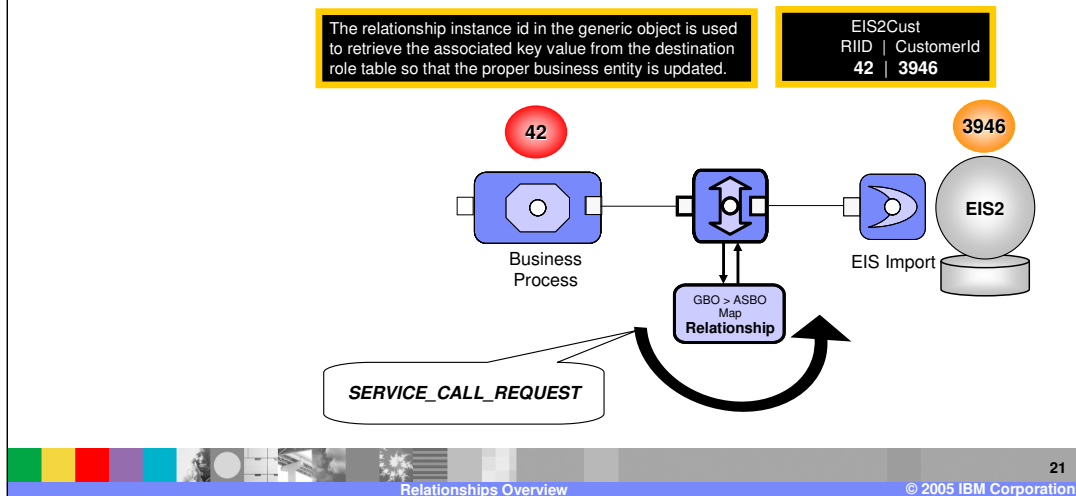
The relationship instance id in the generic object is used to retrieve the associated key value from the destination role table so that the proper business entity is updated.

EIS2Cust
RIID | CustomerId
42 | 3946

42

3946

EIS2

Business Process

EIS Import

GBO > ASBO Map
Relationship

SERVICE_CALL_REQUEST

21

Relationships Overview

© 2005 IBM Corporation